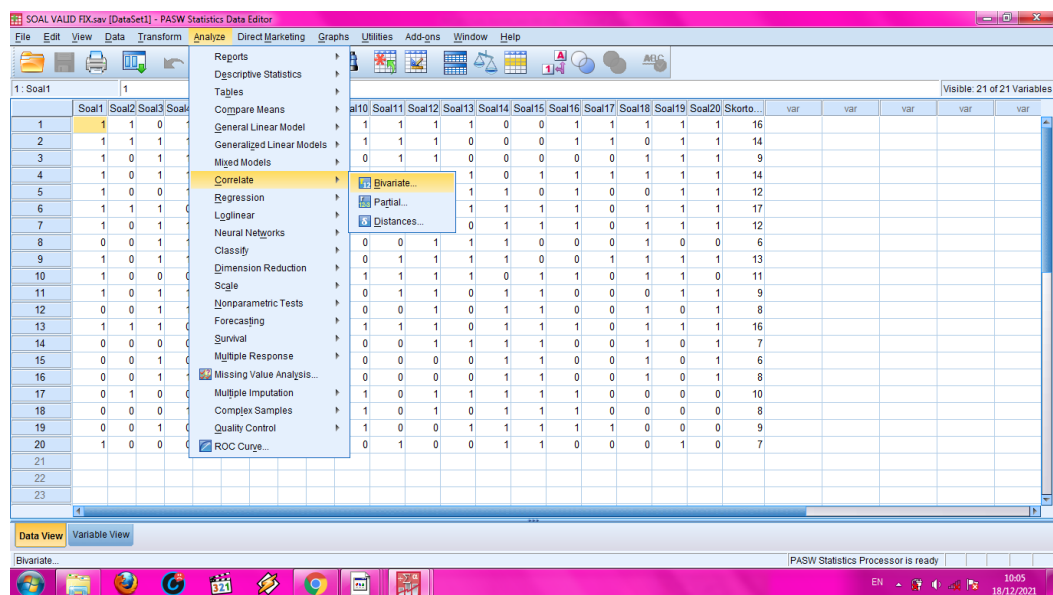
SOAL VALID FIX.sav [DataSet1] - PASW Statistics Data Editor

File Edit View Data Transform Analyze Direct Marketing Graphs Utilities Add-ons Window Help

1 : Soal1 1

Visible: 21 of 21 Variables

Reports
Descriptive Statistics
Tables
Compare Means
General Linear Model
Generalized Linear Models
Mixed Models
Correlate
Regression
Loglinear
Neural Networks
Classify
Dimension Reduction
Scale
Nonparametric Tests
Forecasting
Survival
Multiple Response
Missing Value Analysis...
Multiple Imputation
Complex Samples
Quality Control
ROC Curve...

Bivariate...
Partial...
Distances...

| | Soal1 | Soal2 | Soal3 | Soal4 | Soal10 | Soal11 | Soal12 | Soal13 | Soal14 | Soal15 | Soal16 | Soal17 | Soal18 | Soal19 | Soal20 | Skorto... | var | var | var | var | var |
|---|---|---|---|---|---|---|---|---|---|---|---|---|---|---|---|---|---|---|---|---|---|
| 1 | 1 | 1 | 0 | 1 | 1 | 1 | 1 | 1 | 0 | 0 | 1 | 1 | 1 | 1 | 1 | 16 | | | | | |
| 2 | 1 | 1 | 1 | 1 | 1 | 1 | 1 | 0 | 0 | 0 | 1 | 1 | 0 | 1 | 1 | 14 | | | | | |
| 3 | 1 | 0 | 1 | 1 | 0 | 1 | 1 | 0 | 0 | 0 | 0 | 0 | 1 | 1 | 1 | 9 | | | | | |
| 4 | 1 | 0 | 1 | 1 | | | | 1 | 0 | 1 | 1 | 1 | 1 | 1 | 1 | 14 | | | | | |
| 5 | 1 | 0 | 0 | 1 | | | | 1 | 1 | 0 | 1 | 0 | 0 | 1 | 1 | 12 | | | | | |
| 6 | 1 | 1 | 1 | 0 | | | | 1 | 1 | 1 | 1 | 0 | 1 | 1 | 1 | 17 | | | | | |
| 7 | 1 | 0 | 1 | 1 | | | | 0 | 1 | 1 | 1 | 0 | 1 | 1 | 1 | 12 | | | | | |
| 8 | 0 | 0 | 1 | 1 | 0 | 0 | 1 | 1 | 1 | 0 | 0 | 0 | 1 | 0 | 0 | 6 | | | | | |
| 9 | 1 | 0 | 1 | 1 | 0 | 1 | 1 | 1 | 1 | 0 | 0 | 1 | 1 | 1 | 1 | 13 | | | | | |
| 10 | 1 | 0 | 0 | 0 | 1 | 1 | 1 | 1 | 0 | 1 | 1 | 0 | 1 | 1 | 0 | 11 | | | | | |
| 11 | 1 | 0 | 1 | 1 | 0 | 1 | 1 | 0 | 1 | 1 | 0 | 0 | 0 | 1 | 1 | 9 | | | | | |
| 12 | 0 | 0 | 1 | 1 | 0 | 0 | 1 | 0 | 1 | 1 | 0 | 0 | 1 | 0 | 1 | 8 | | | | | |
| 13 | 1 | 1 | 1 | 0 | 1 | 1 | 1 | 0 | 1 | 1 | 1 | 0 | 1 | 1 | 1 | 16 | | | | | |
| 14 | 0 | 0 | 0 | 0 | 0 | 0 | 1 | 1 | 1 | 1 | 0 | 0 | 1 | 0 | 1 | 7 | | | | | |
| 15 | 0 | 0 | 1 | 0 | 0 | 0 | 0 | 0 | 1 | 1 | 0 | 0 | 1 | 0 | 1 | 6 | | | | | |
| 16 | 0 | 0 | 1 | 0 | 0 | 0 | 0 | 0 | 1 | 1 | 0 | 0 | 1 | 0 | 1 | 8 | | | | | |
| 17 | 0 | 1 | 0 | 0 | 1 | 0 | 1 | 1 | 1 | 1 | 1 | 0 | 0 | 0 | 0 | 10 | | | | | |
| 18 | 0 | 0 | 0 | 0 | 1 | 0 | 1 | 0 | 1 | 1 | 1 | 0 | 0 | 0 | 0 | 8 | | | | | |
| 19 | 0 | 0 | 1 | 0 | 1 | 0 | 0 | 1 | 1 | 1 | 1 | 1 | 0 | 0 | 0 | 9 | | | | | |
| 20 | 1 | 0 | 0 | 0 | 0 | 1 | 0 | 0 | 1 | 1 | 0 | 0 | 0 | 1 | 0 | 7 | | | | | |
| 21 | | | | | | | | | | | | | | | | | | | | | |
| 22 | | | | | | | | | | | | | | | | | | | | | |
| 23 | | | | | | | | | | | | | | | | | | | | | |

Data View Variable View

Bivariate...
PASW Statistics Processor is ready

EN 10:05 18/12/2021